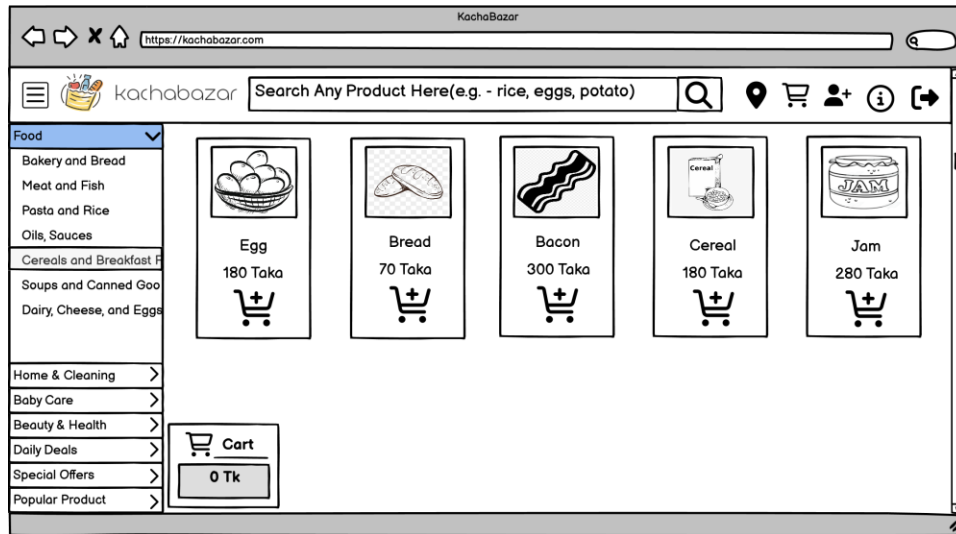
KachaBazar

https://kachabazar.com

kachabazar

Search Any Product Here(e.g. - rice, eggs, potato)

Food
Bakery and Bread
Meat and Fish
Pasta and Rice
Oils, Sauces
Cereals and Breakfast F
Soups and Canned Goo
Dairy, Cheese, and Eggs

Home & Cleaning
Baby Care
Beauty & Health
Daily Deals
Special Offers
Popular Product

Egg
180 Taka

Bread
70 Taka

Bacon
300 Taka

Cereal
Cereal
180 Taka

JAM
Jam
280 Taka

Cart
0 Tk